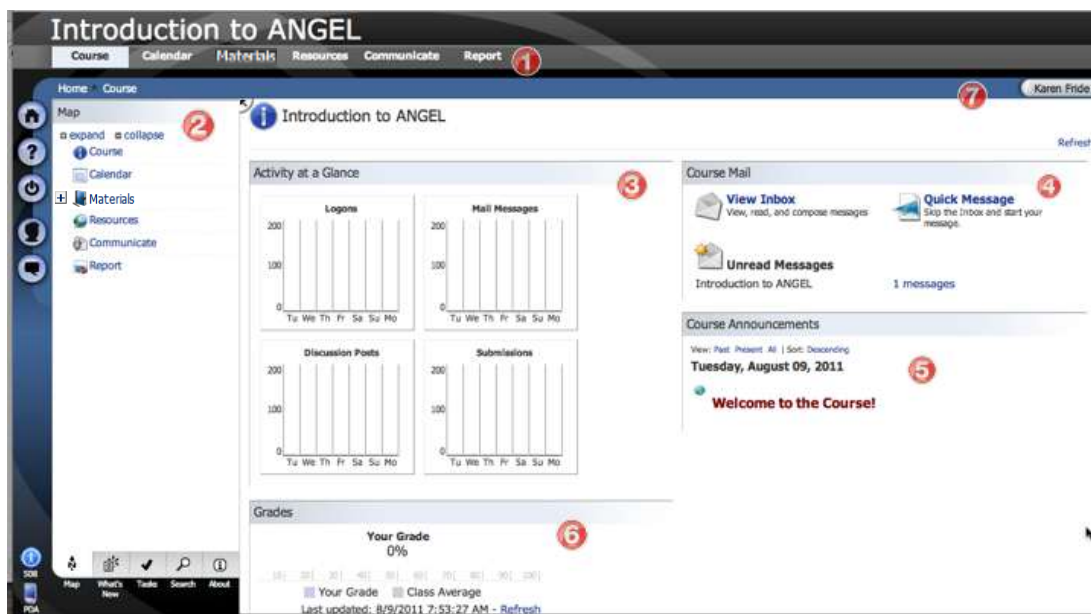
Introduction to ANGEL

Course Calendar Materials Resources Communicate Report 1

Home Course

Karen Fride 7

Map 2

expand collapse

Course

Calendar

Materials

Resources

Communicate

Report

Introduction to ANGEL

Refresh

Activity at a Glance 3

Logons
200
100
0
Tu We Th Fr Sa Su Mo

Mail Messages
200
100
0
Tu We Th Fr Sa Su Mo

Discussion Posts
200
100
0
Tu We Th Fr Sa Su Mo

Submissions
200
100
0
Tu We Th Fr Sa Su Mo

Course Mail 4

View Inbox
View, read, and compose messages

Quick Message
Skip the Inbox and start your message.

Unread Messages
Introduction to ANGEL 1 messages

Course Announcements

View: Past Present All | Sort: Descending

Tuesday, August 09, 2011 5

Welcome to the Course!

Grades 6

Your Grade
0%

10 20 30 40 50 60 70 80 90 100

Your Grade Class Average

Last updated: 8/9/2011 7:53:27 AM - Refresh

Map What's New Tasks Search About

508

PDA